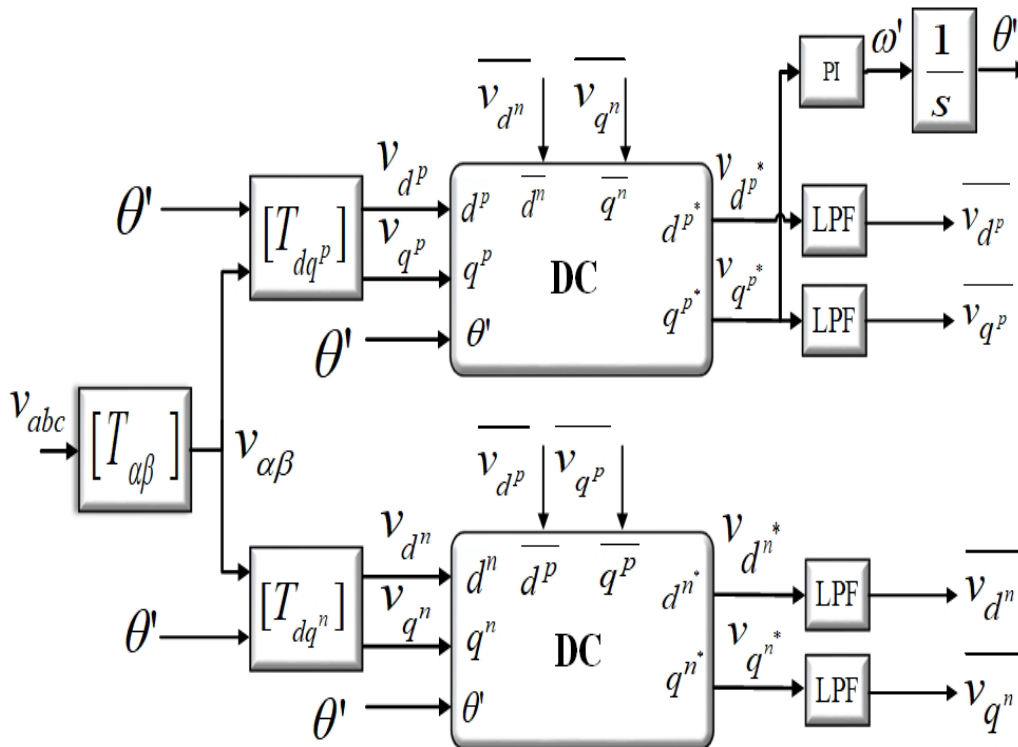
$\overline{v_{d^n}}$ $\overline{v_{q^n}}$

PI $\omega'$ $\frac{1}{s}$ $\theta'$

$\theta'$ $[T_{dq^p}]$ $v_{d^p}$ $v_{q^p}$ $d^p$ $\overline{d^n}$ $\overline{q^n}$ $d^{p^*}$ $v_{d^{p^*}}$ LPF $\overline{v_{d^p}}$

$q^p$ DC $q^{p^*}$ $v_{q^{p^*}}$ LPF $\overline{v_{q^p}}$

$\theta'$ $\theta'$

$v_{abc}$ $[T_{\alpha\beta}]$ $v_{\alpha\beta}$

$\overline{v_{d^p}}$ $\overline{v_{q^p}}$

$[T_{dq^n}]$ $v_{d^n}$ $v_{q^n}$ $d^n$ $\overline{d^p}$ $\overline{q^p}$ $d^{n^*}$ $v_{d^{n^*}}$ LPF $\overline{v_{d^n}}$

$\theta'$ $q^n$ DC $q^{n^*}$ $v_{q^{n^*}}$ LPF $\overline{v_{q^n}}$

$\theta'$ $\theta'$